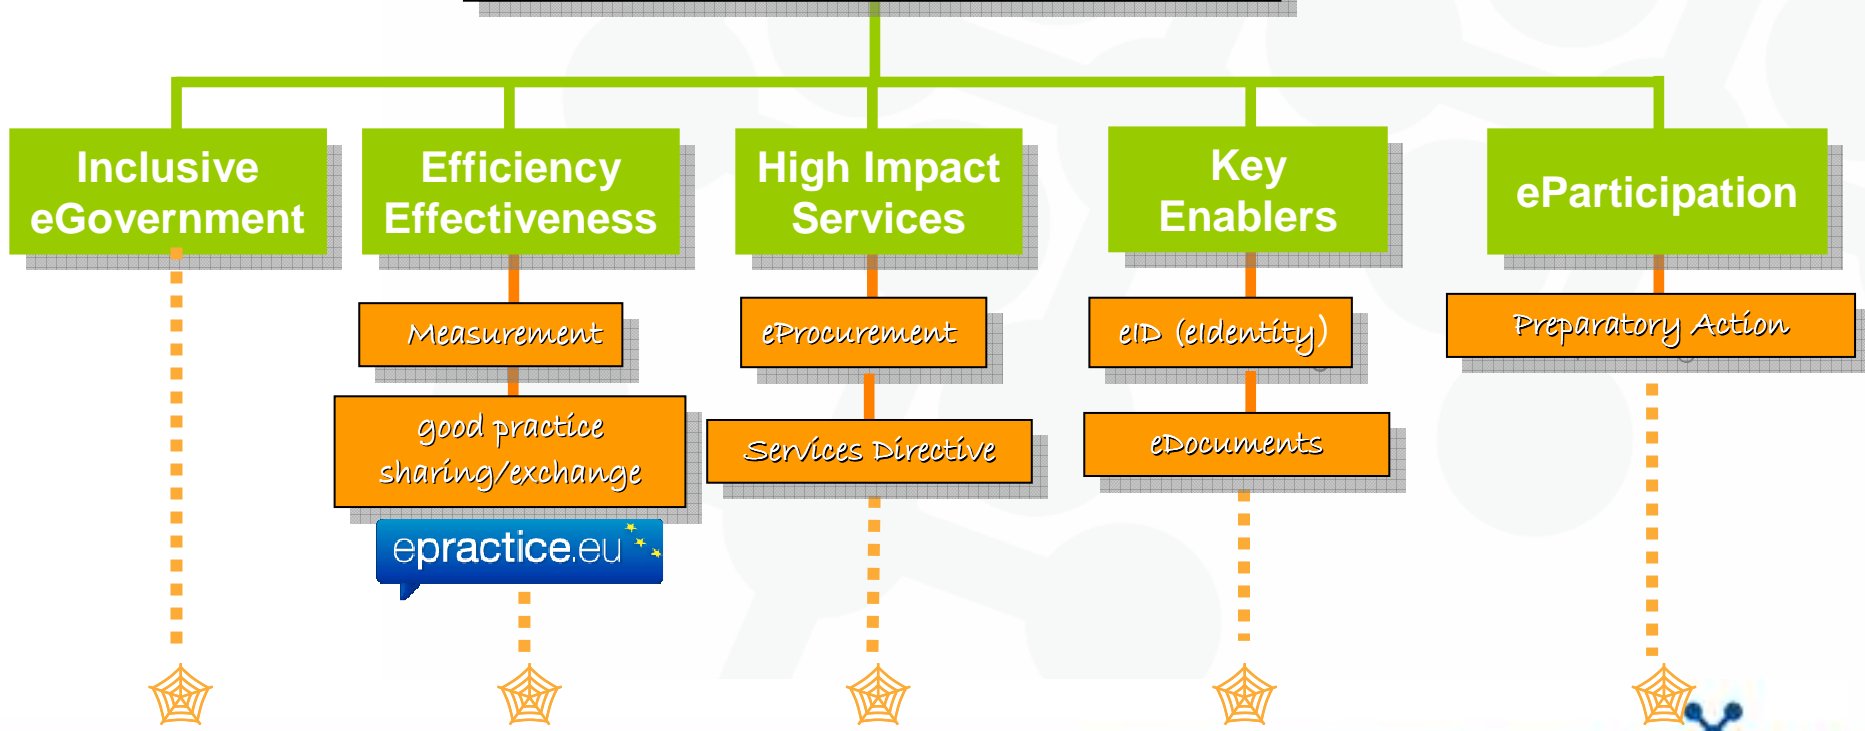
Inclusive eGovernment

Efficiency Effectiveness

Measurement

good practice sharing/exchange

epractice.eu

High Impact Services

eProcurement

Services Directive

Key Enablers

eID (eIdentity)

eDocuments

eParticipation

Preparatory Action